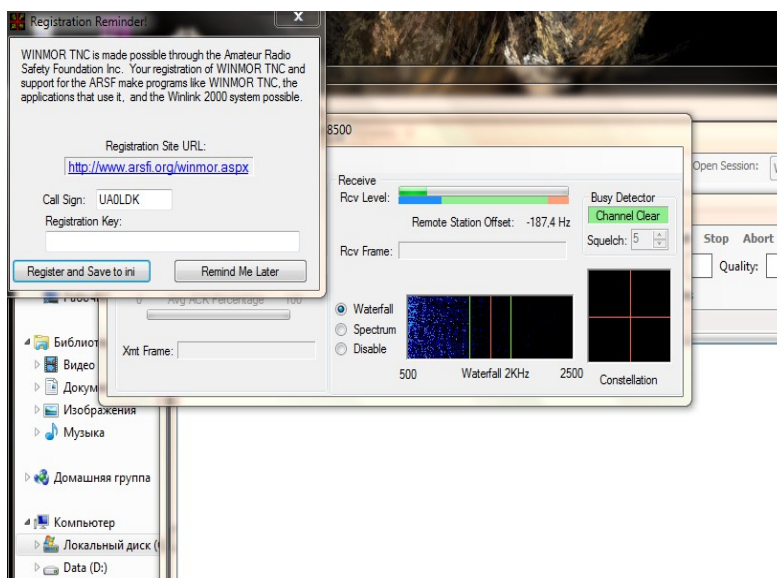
Registration Reminder!

WINMOR TNC is made possible through the Amateur Radio Safety Foundation Inc. Your registration of WINMOR TNC and support for the ARSF make programs like WINMOR TNC, the applications that use it, and the Winlink 2000 system possible.

Registration Site URL:

http://www.arsfi.org/winmor.aspx

Call Sign: UA0LDK

Registration Key:

Register and Save to ini

Remind Me Later

8500

Receive

Rcv Level:

Remote Station Offset: -187,4 Hz

Busy Detector

Channel Clear

Squelch: 5

Rcv Frame:

0 Avg ACK Percentage 100

Xmt Frame:

Waterfall

Spectrum

Disable

500 Waterfall 2KHz 2500

Constellation

Open Session:

Stop Abort

Quality:

Рабоч

Библиот

Видео

Докум

Изображения

Музыка

Домашняя группа

Компьютер

Локальный диск (

Data (D:)